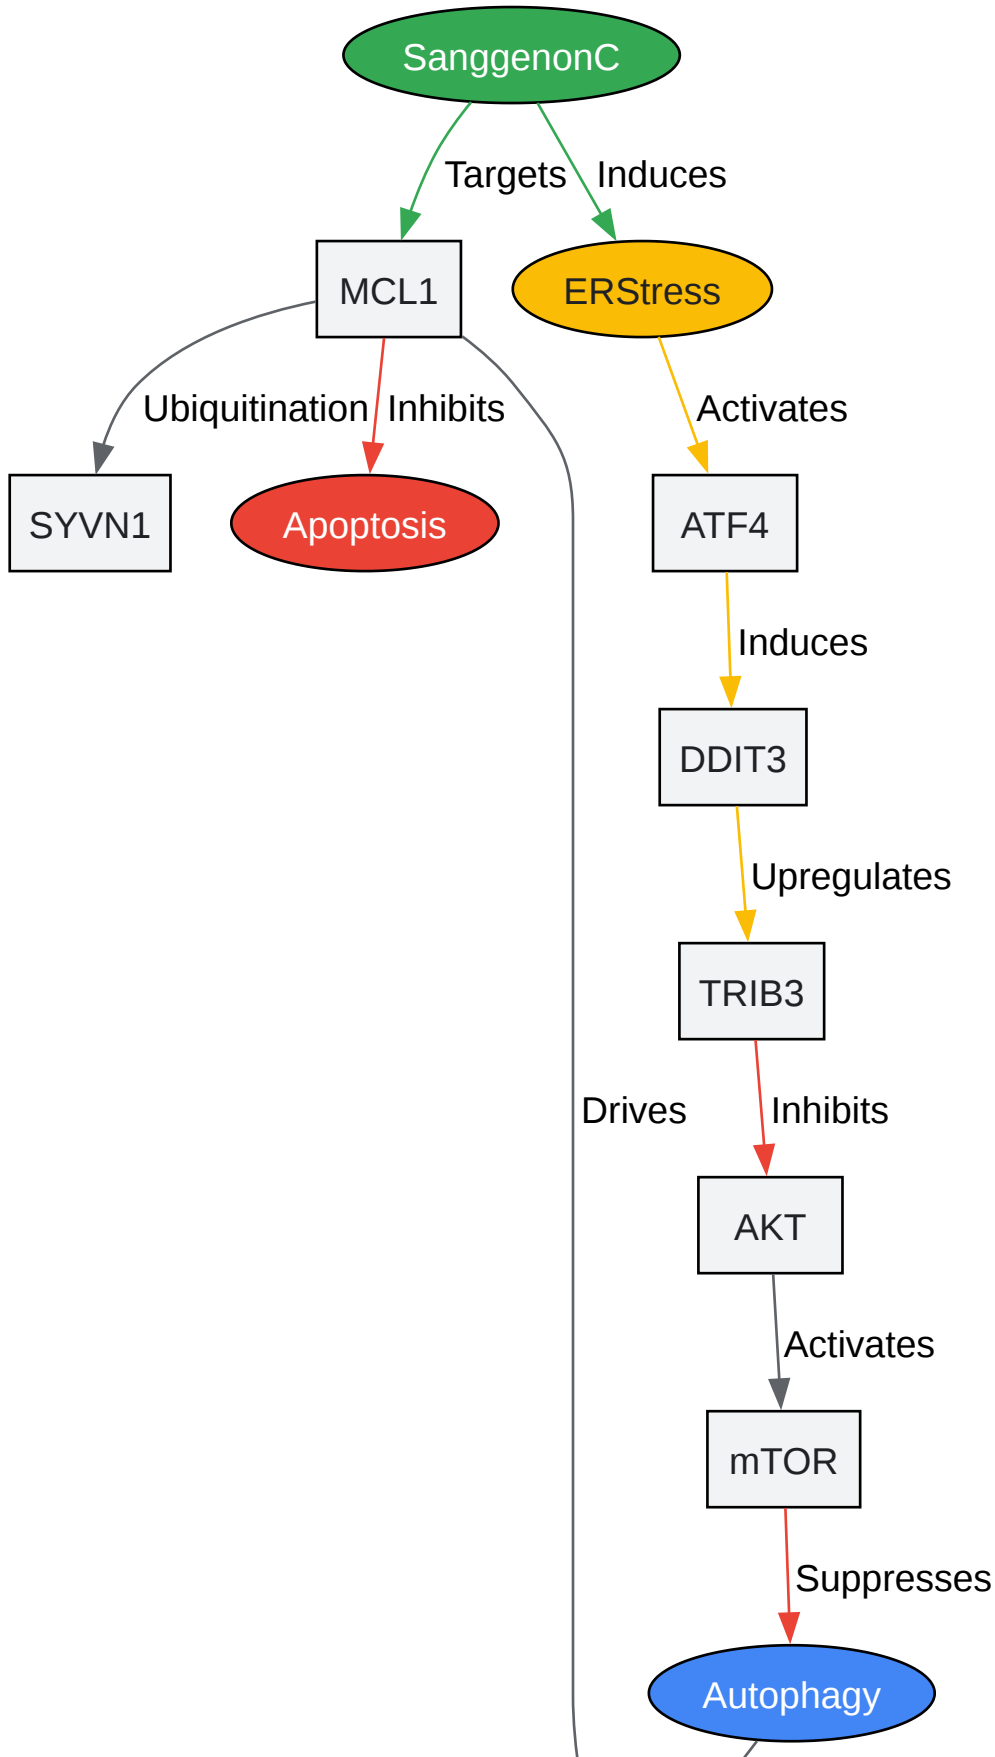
SanggenonC

Targets

Induces

MCL1

ERStress

Ubiquitination

Inhibits

Activates

SYVN1

Apoptosis

ATF4

Induces

DDIT3

Upregulates

TRIB3

Drives

Inhibits

AKT

Activates

mTOR

Suppresses

Autophagy